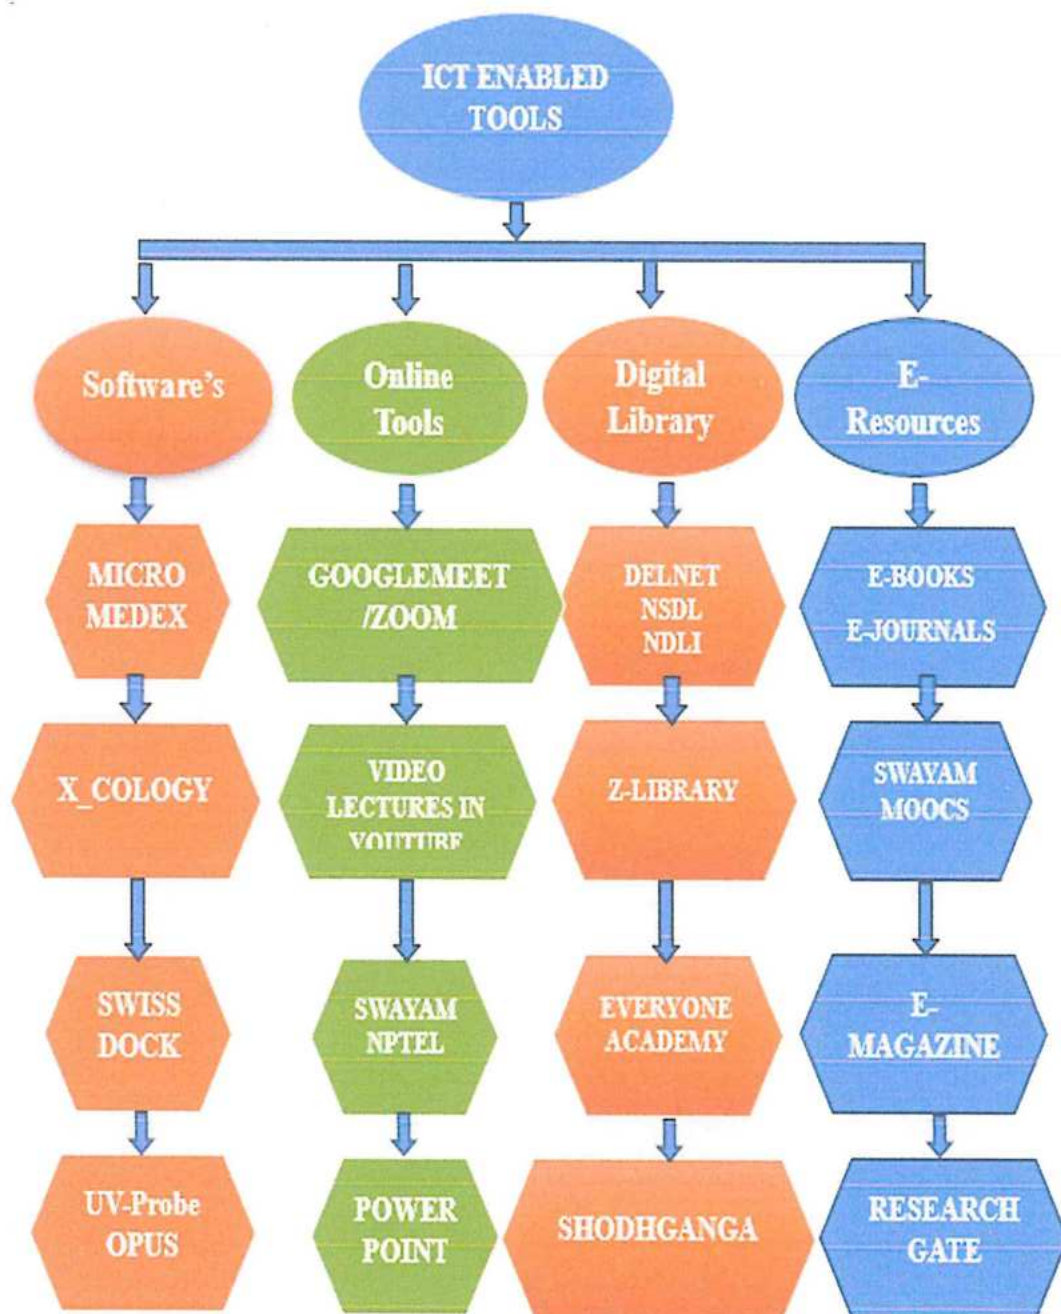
ICT ENABLED TOOLS

Software's

MICRO MEDEX

X_COLOGY

SWISS DOCK

UV-Probe OPUS

Online Tools

GOOGLEMEET /ZOOM

VIDEO LECTURES IN VOUTURE

SWAYAM NPTEL

POWER POINT

Digital Library

DELNET NSDL NDLI

Z-LIBRARY

EVERYONE ACADEMY

SHODHGANGA

E-Resources

E-BOOKS E-JOURNALS

SWAYAM MOOCS

E-MAGAZINE

RESEARCH GATE